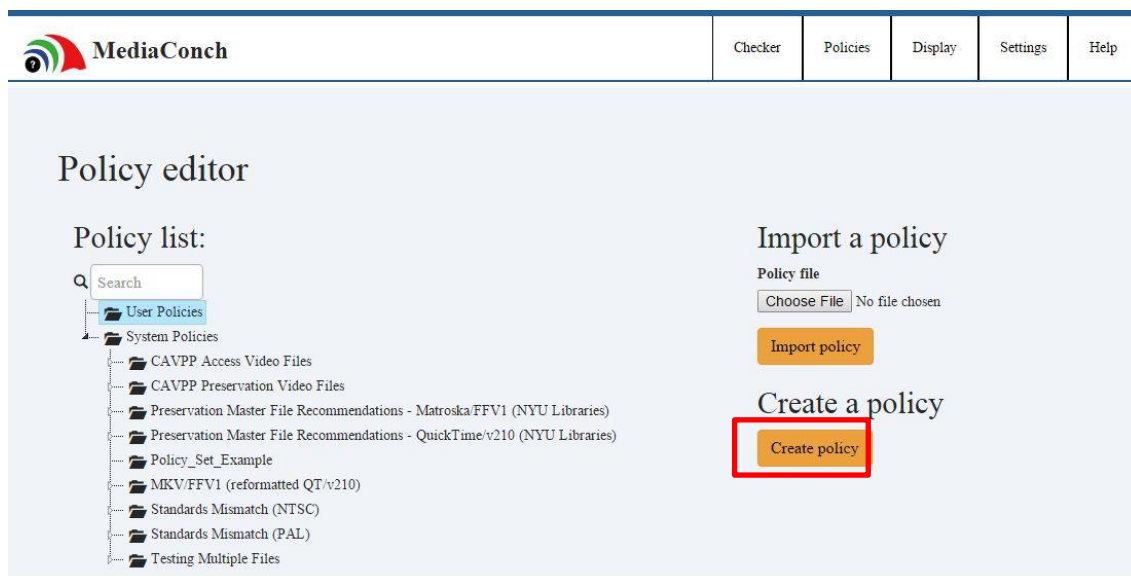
MediaConch

Checker | Policies | Display | Settings | Help

Policy editor

Policy list:

Search

User Policies
System Policies
CAVPP Access Video Files
CAVPP Preservation Video Files
Preservation Master File Recommendations - Matroska/FFV1 (NYU Libraries)
Preservation Master File Recommendations - QuickTime/v210 (NYU Libraries)
Policy_Set_Example
MKV/FFV1 (reformatted QT/v210)
Standards Mismatch (NTSC)
Standards Mismatch (PAL)
Testing Multiple Files

Import a policy

Policy file

Choose File No file chosen

Import policy

Create a policy

Create policy